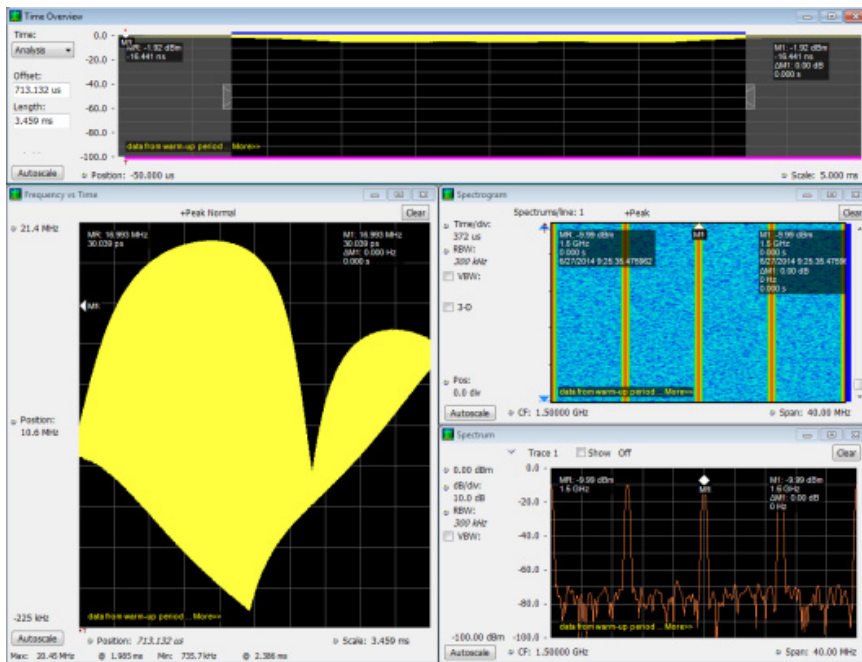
Time Overview

Time:
Analysis

Offset:
713.132 us

Length:
3.459 ms

Autoscale

0.0
-20.0
-40.0
-60.0
-80.0
-100.0

MR: -1.92 dBm
-16.441 ns

M1: -1.92 dBm
-16.441 ns
ΔM1: 0.00 dB
0.000 s

data from warm-up period... More>>

Position: -50.000 us

Scale: 5.000 ms

Frequency vs Time

+Peak Normal

Clear

21.4 MHz

MR: 16.993 MHz
30.039 ps

M1: 16.993 MHz
30.039 ps
ΔM1: 0.000 Hz
0.000 s

MR

Position:
10.6 MHz

-225 kHz

data from warm-up period... More>>

Autoscale

Position: 713.132 us

Scale: 3.459 ms

Max: 20.45 MHz @ 1.985 ms Min: 735.7 kHz @ 2.386 ms

Spectrogram

Spectrums/line: 1

+Peak

Clear

Time/div:
372 us

RBW:
300 kHz

VBW:

3-D

Pos:
0.0 div

MR: -9.99 dBm
1.5 GHz
0.000 s
6/27/2014 9:25:35.476962

M1

M1: -9.99 dBm
1.5 GHz
0.000 s
6/27/2014 9:25:35.47696
ΔM1: 0.00 dB
0 Hz
0.000 s

data from warm-up period... More>>

Autoscale

CF: 1.50000 GHz

Span: 40.00 MHz

Spectrum

Trace 1

Show Off

Clear

0.00 dBm

dB/div:
10.0 dB

RBW:
300 kHz

VBW:

0.0
-20.0
-40.0
-60.0
-80.0
-100.00 dBm -100.0

MR: -9.99 dBm
1.5 GHz

M1

M1: -9.99 dBm
1.5 GHz
ΔM1: 0.00 dB
0 Hz

data from warm-up period... More>>

Autoscale

CF: 1.50000 GHz

Span: 40.00 MHz